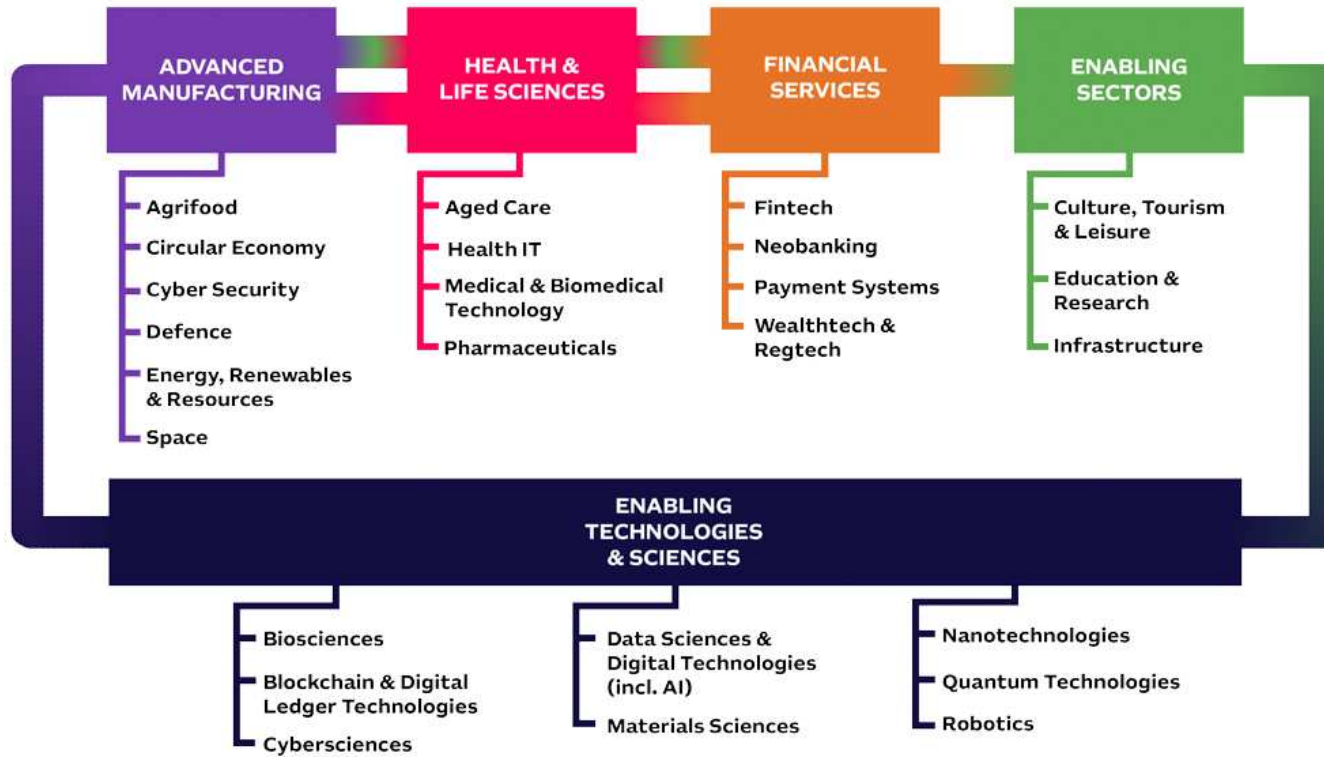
ADVANCED MANUFACTURING

Agrifood
Circular Economy
Cyber Security
Defence
Energy, Renewables & Resources
Space

HEALTH & LIFE SCIENCES

Aged Care
Health IT
Medical & Biomedical Technology
Pharmaceuticals

FINANCIAL SERVICES

Fintech
Neobanking
Payment Systems
Wealthtech & Regtech

ENABLING SECTORS

Culture, Tourism & Leisure
Education & Research
Infrastructure

ENABLING TECHNOLOGIES & SCIENCES

Biosciences
Blockchain & Digital Ledger Technologies
Cybersciences

Data Sciences & Digital Technologies (incl. AI)
Materials Sciences

Nanotechnologies
Quantum Technologies
Robotics